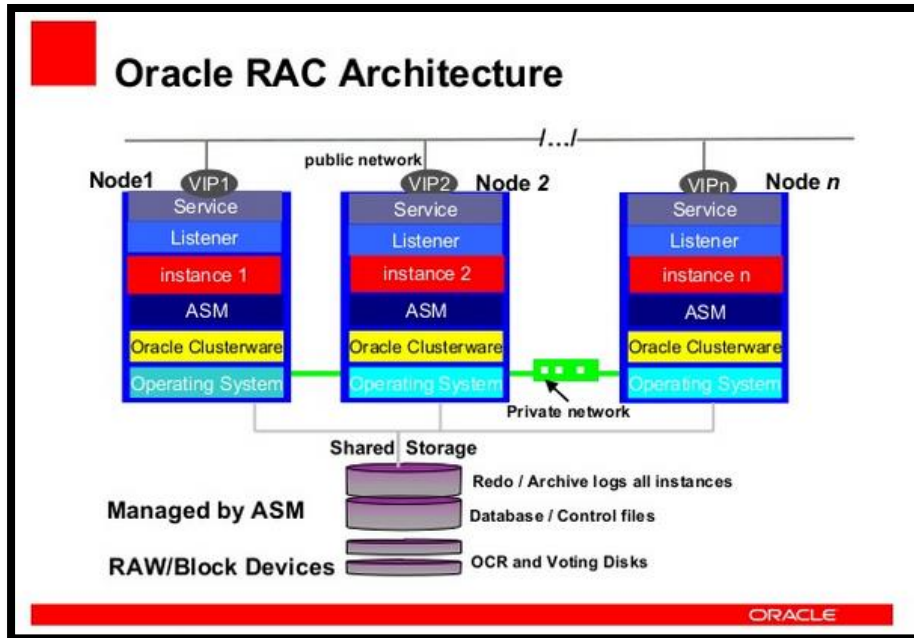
Oracle RAC Architecture

/.../

public network

Node1

VIP1

Service

Listener

instance 1

ASM

Oracle Clusterware

Operating System

VIP2

Node 2

Service

Listener

instance 2

ASM

Oracle Clusterware

Operating System

VIPn

Node *n*

Service

Listener

instance n

ASM

Oracle Clusterware

Operating System

Private network

Shared Storage

Redo / Archive logs all instances

Managed by ASM

Database / Control files

RAW/Block Devices

OCR and Voting Disks

ORACLE